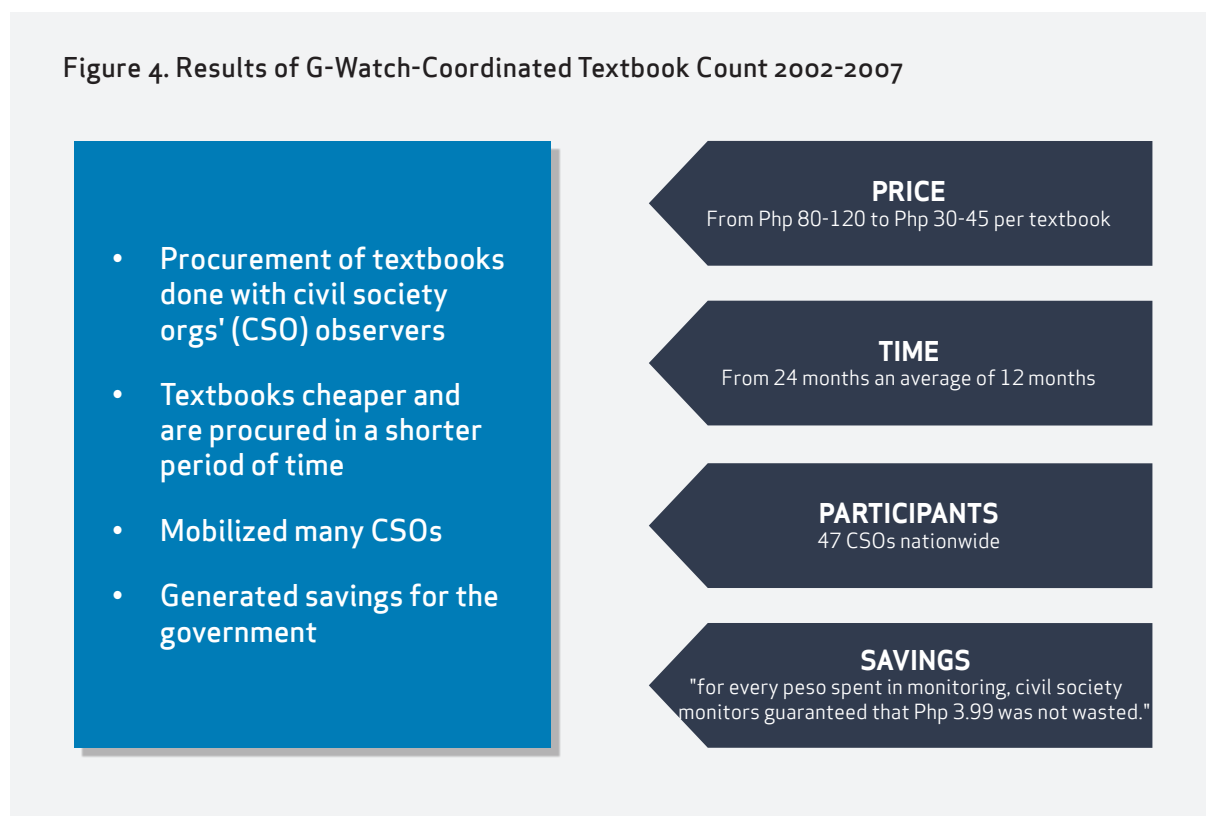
Figure 4. Results of G-Watch-Coordinated Textbook Count 2002-2007

- Procurement of textbooks done with civil society orgs' (CSO) observers
- Textbooks cheaper and are procured in a shorter period of time
- Mobilized many CSOs
- Generated savings for the government

PRICE
From Php 80-120 to Php 30-45 per textbook

TIME
From 24 months an average of 12 months

PARTICIPANTS
47 CSOs nationwide

SAVINGS
"for every peso spent in monitoring, civil society monitors guaranteed that Php 3.99 was not wasted."